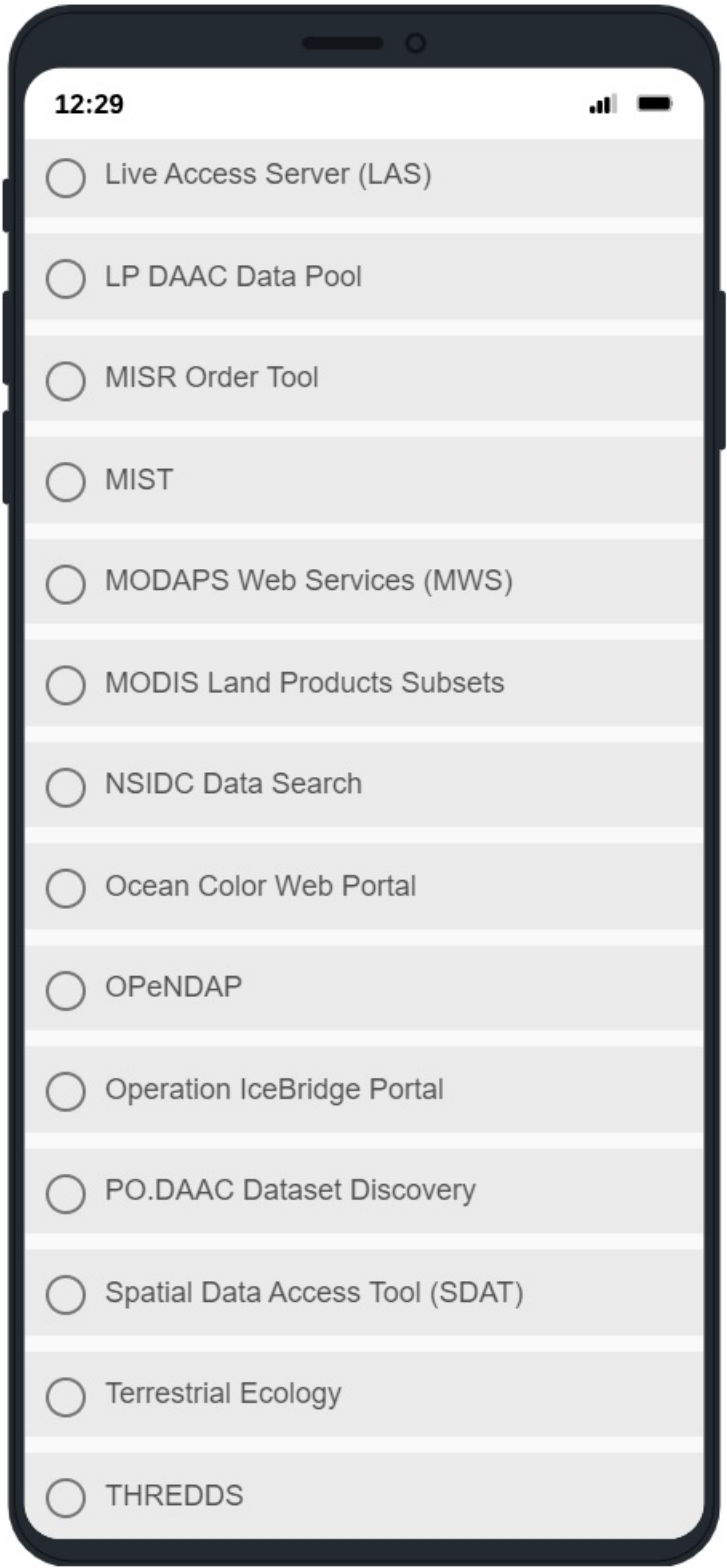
12:29

Live Access Server (LAS)

LP DAAC Data Pool

MISR Order Tool

MIST

MODAPS Web Services (MWS)

MODIS Land Products Subsets

NSIDC Data Search

Ocean Color Web Portal

OPeNDAP

Operation IceBridge Portal

PO.DAAC Dataset Discovery

Spatial Data Access Tool (SDAT)

Terrestrial Ecology

THREDDS